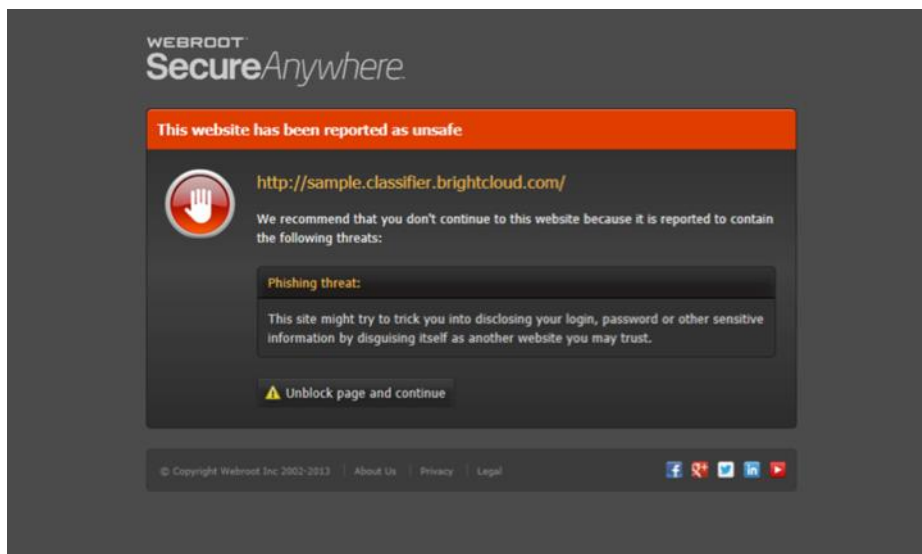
WEBROOT
SecureAnywhere.

This website has been reported as unsafe

http://sample.classifier.brightcloud.com/

We recommend that you don't continue to this website because it is reported to contain the following threats:

Phishing threat:

This site might try to trick you into disclosing your login, password or other sensitive information by disguising itself as another website you may trust.

Unblock page and continue

© Copyright Webroot Inc 2002-2013 | About Us | Privacy | Legal